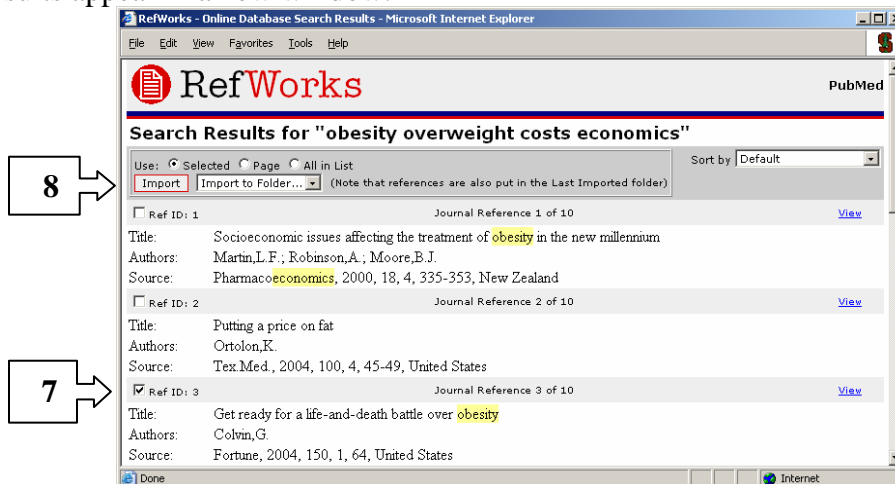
RefWorks - Online Database Search Results - Microsoft Internet Explorer

File Edit View Favorites Tools Help

RefWorks

PubMed

Search Results for "obesity overweight costs economics"

Use: Selected Page All in List

Sort by Default

8

Import Import to Folder... (Note that references are also put in the Last Imported folder)

Ref ID: 1 Journal Reference 1 of 10 View

Title: Socioeconomic issues affecting the treatment of obesity in the new millennium
Authors: Martin,L.F.; Robinson,A.; Moore,B.J.
Source: Pharmacoeconomics, 2000, 18, 4, 335-353, New Zealand

Ref ID: 2 Journal Reference 2 of 10 View

Title: Putting a price on fat
Authors: Ortolon,K.
Source: Tex.Med., 2004, 100, 4, 45-49, United States

7

Ref ID: 3 Journal Reference 3 of 10 View

Title: Get ready for a life-and-death battle over obesity
Authors: Colvin,G.
Source: Fortune, 2004, 150, 1, 64, United States

Done Internet